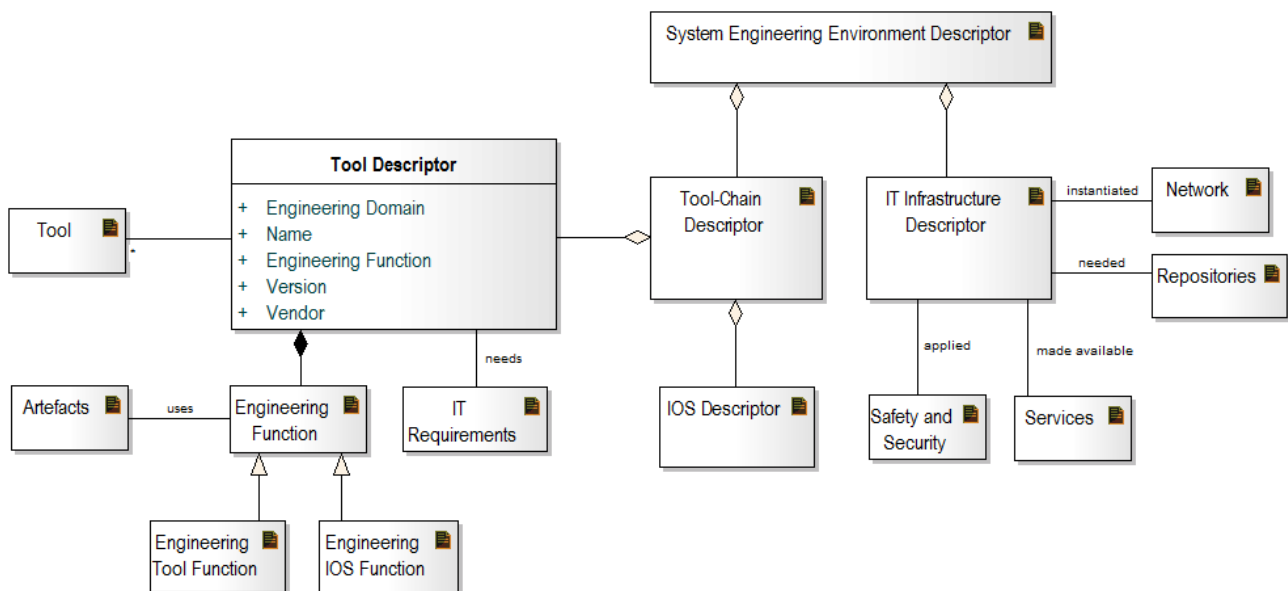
System Engineering Environment Descriptor

Tool Descriptor

+ Engineering Domain
+ Name
+ Engineering Function
+ Version
+ Vendor

Tool

*

Tool-Chain Descriptor

IT Infrastructure Descriptor

instantiated

Network

needed

Repositories

applied

made available

Safety and Security

Services

IOS Descriptor

needs

IT Requirements

Artefacts

uses

Engineering Function

Engineering Tool Function

Engineering IOS Function